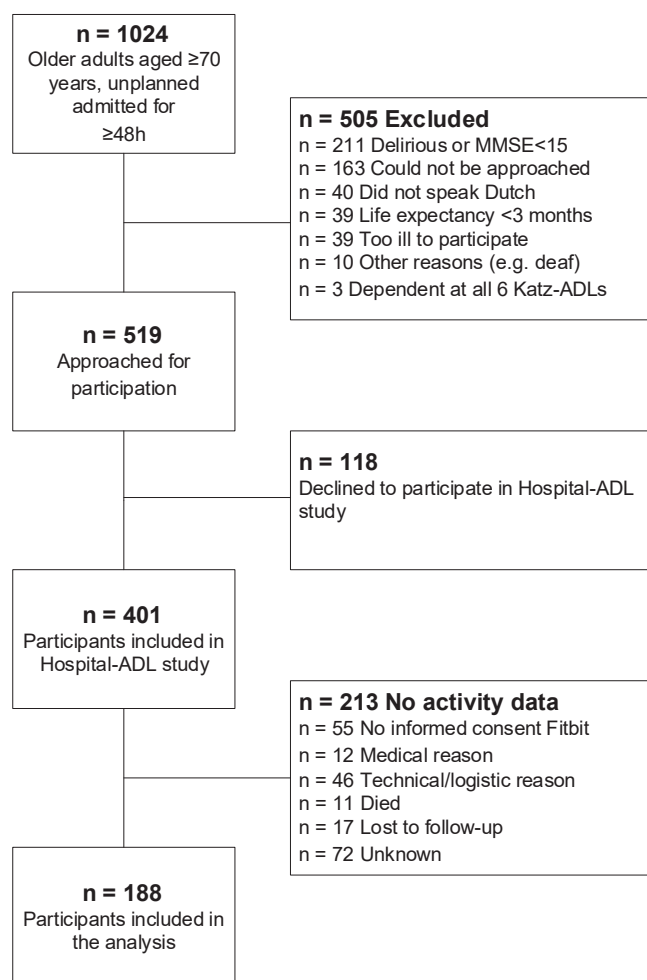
n = 1024
Older adults aged ≥70 years, unplanned admitted for ≥48h

n = 505 Excluded
n = 211 Delirious or MMSE<15
n = 163 Could not be approached
n = 40 Did not speak Dutch
n = 39 Life expectancy <3 months
n = 39 Too ill to participate
n = 10 Other reasons (e.g. deaf)
n = 3 Dependent at all 6 Katz-ADLs

n = 519
Approached for participation

n = 118
Declined to participate in Hospital-ADL study

n = 401
Participants included in Hospital-ADL study

n = 213 No activity data
n = 55 No informed consent Fitbit
n = 12 Medical reason
n = 46 Technical/logistic reason
n = 11 Died
n = 17 Lost to follow-up
n = 72 Unknown

n = 188
Participants included in the analysis